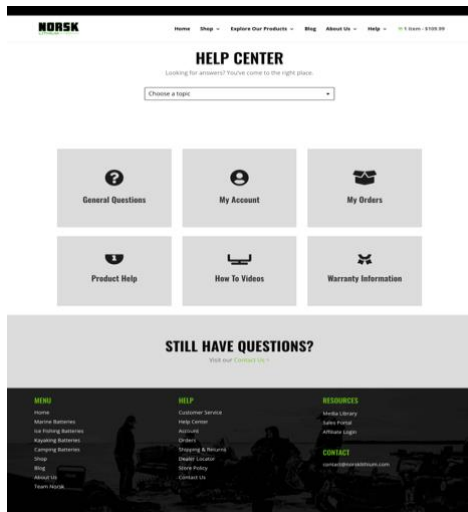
NORSK

Home Shop Explore Our Products Blog About Us Help 1 item - $109.99

HELP CENTER

Looking for answers? You've come to the right place.

Choose a topic

General Questions

My Account

My Orders

Product Help

How To Videos

Warranty Information

STILL HAVE QUESTIONS?

Visit our Contact Us !

MENU
Home
Marine Batteries
Ice Fishing Batteries
Kayaking Batteries
Camping Batteries
Shop
Blog
About Us
Team Norsk

HELP
Customer Service
Help Center
Account
Orders
Shipping & Returns
Dealer Locator
Store Policy
Contact Us

RESOURCES
Media Library
Sales Portal
Affiliate Login

CONTACT
contact@norsklithium.com